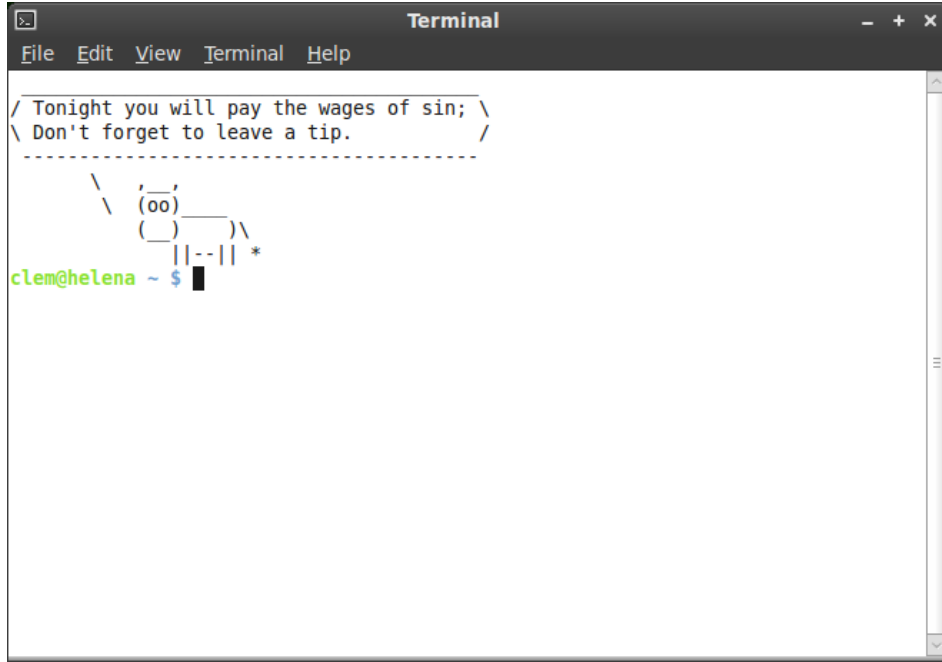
Terminal

File Edit View Terminal Help

 ________________________________________
/ Tonight you will pay the wages of sin; \
\ Don't forget to leave a tip.           /
 ----------------------------------------
        \   ,__,
         \  (oo)____
            (__)    )\
               ||--|| *
clem@helena ~ $